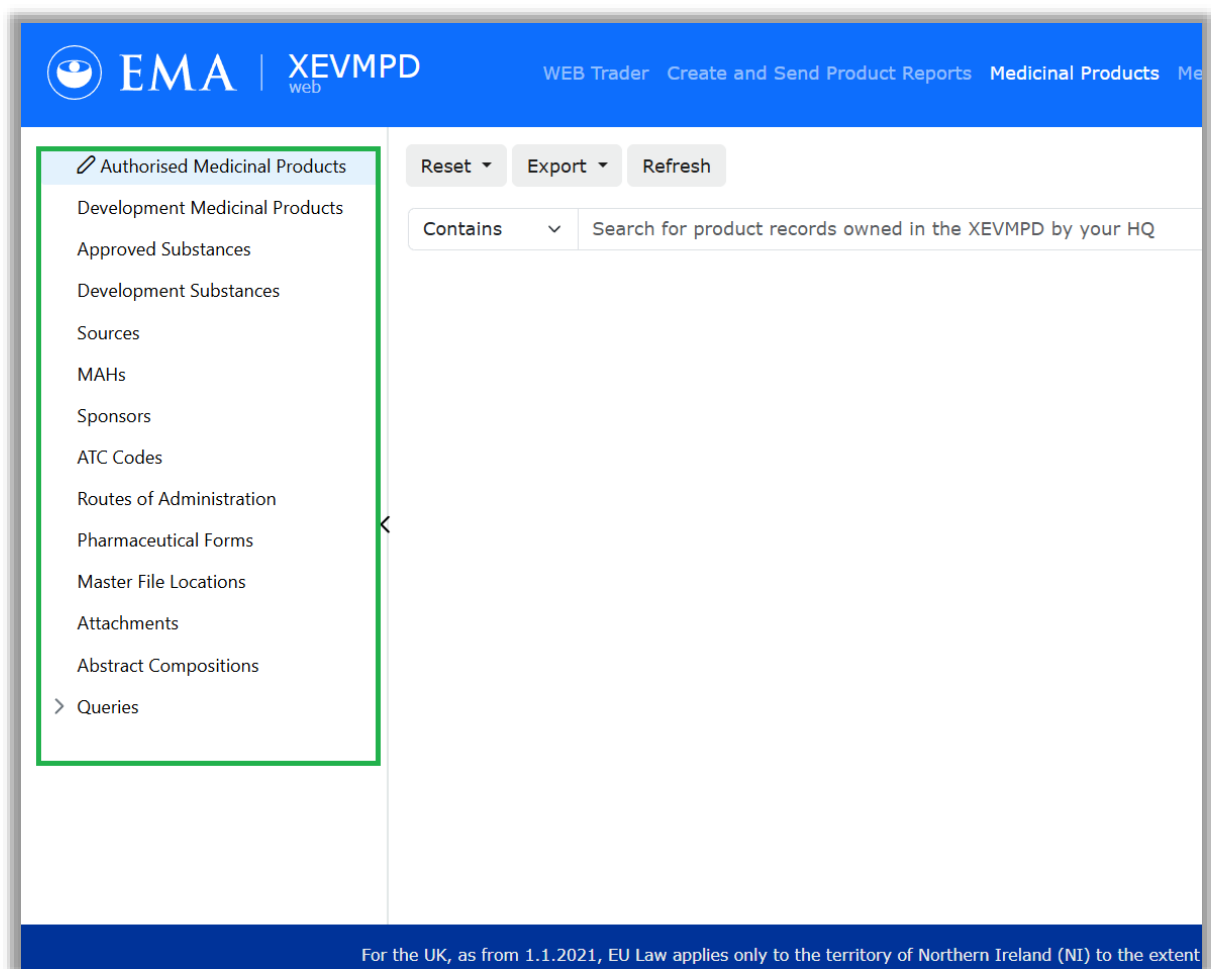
EMA | XEVMPD web

WEB Trader Create and Send Product Reports Medicinal Products Me

Authorised Medicinal Products
Development Medicinal Products
Approved Substances
Development Substances
Sources
MAHs
Sponsors
ATC Codes
Routes of Administration
Pharmaceutical Forms
Master File Locations
Attachments
Abstract Compositions
Queries

Reset Export Refresh

Contains

Search for product records owned in the XEVMPD by your HQ

For the UK, as from 1.1.2021, EU Law applies only to the territory of Northern Ireland (NI) to the extent